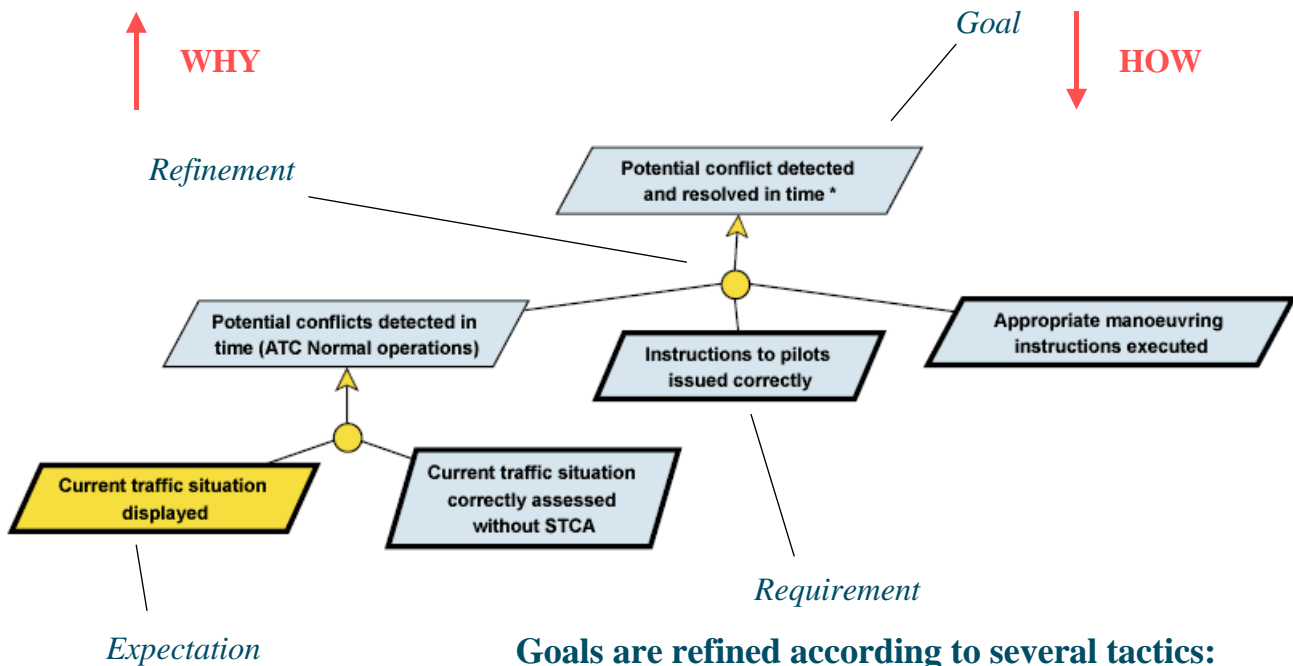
WHY

Goal

HOW

Refinement

Potential conflict detected and resolved in time *

Potential conflicts detected in time (ATC Normal operations)

Instructions to pilots issued correctly

Appropriate manoeuvring instructions executed

Current traffic situation displayed

Current traffic situation correctly assessed without STCA

Requirement

Expectation

Goals are refined according to several tactics: